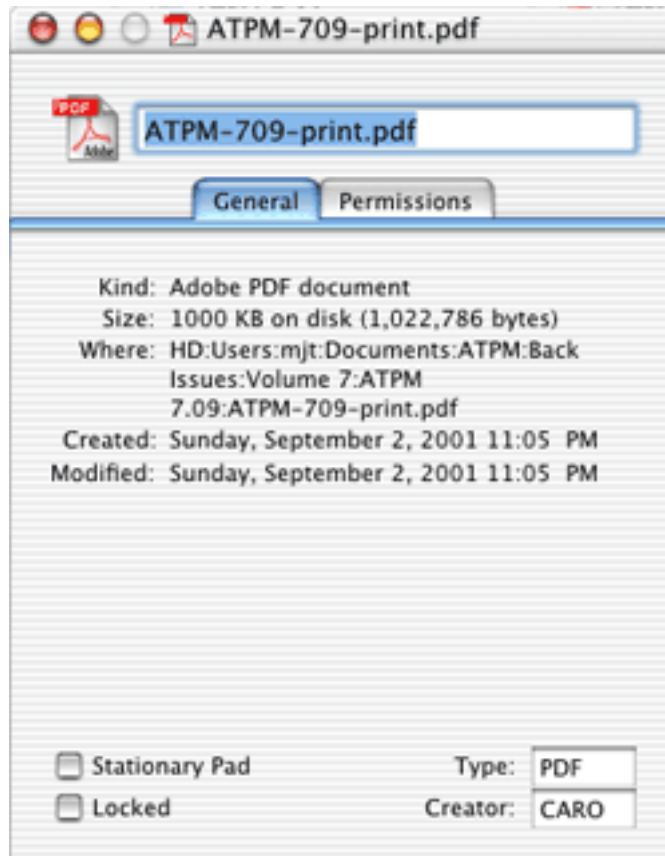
ATPM-709-print.pdf

PDF Adobe

ATPM-709-print.pdf

General Permissions

Kind: Adobe PDF document
Size: 1000 KB on disk (1,022,786 bytes)
Where: HD:Users:mjt:Documents:ATPM:Back Issues:Volume 7:ATPM 7.09:ATPM-709-print.pdf
Created: Sunday, September 2, 2001 11:05 PM
Modified: Sunday, September 2, 2001 11:05 PM

Stationary Pad
Locked
Type: PDF
Creator: CARO